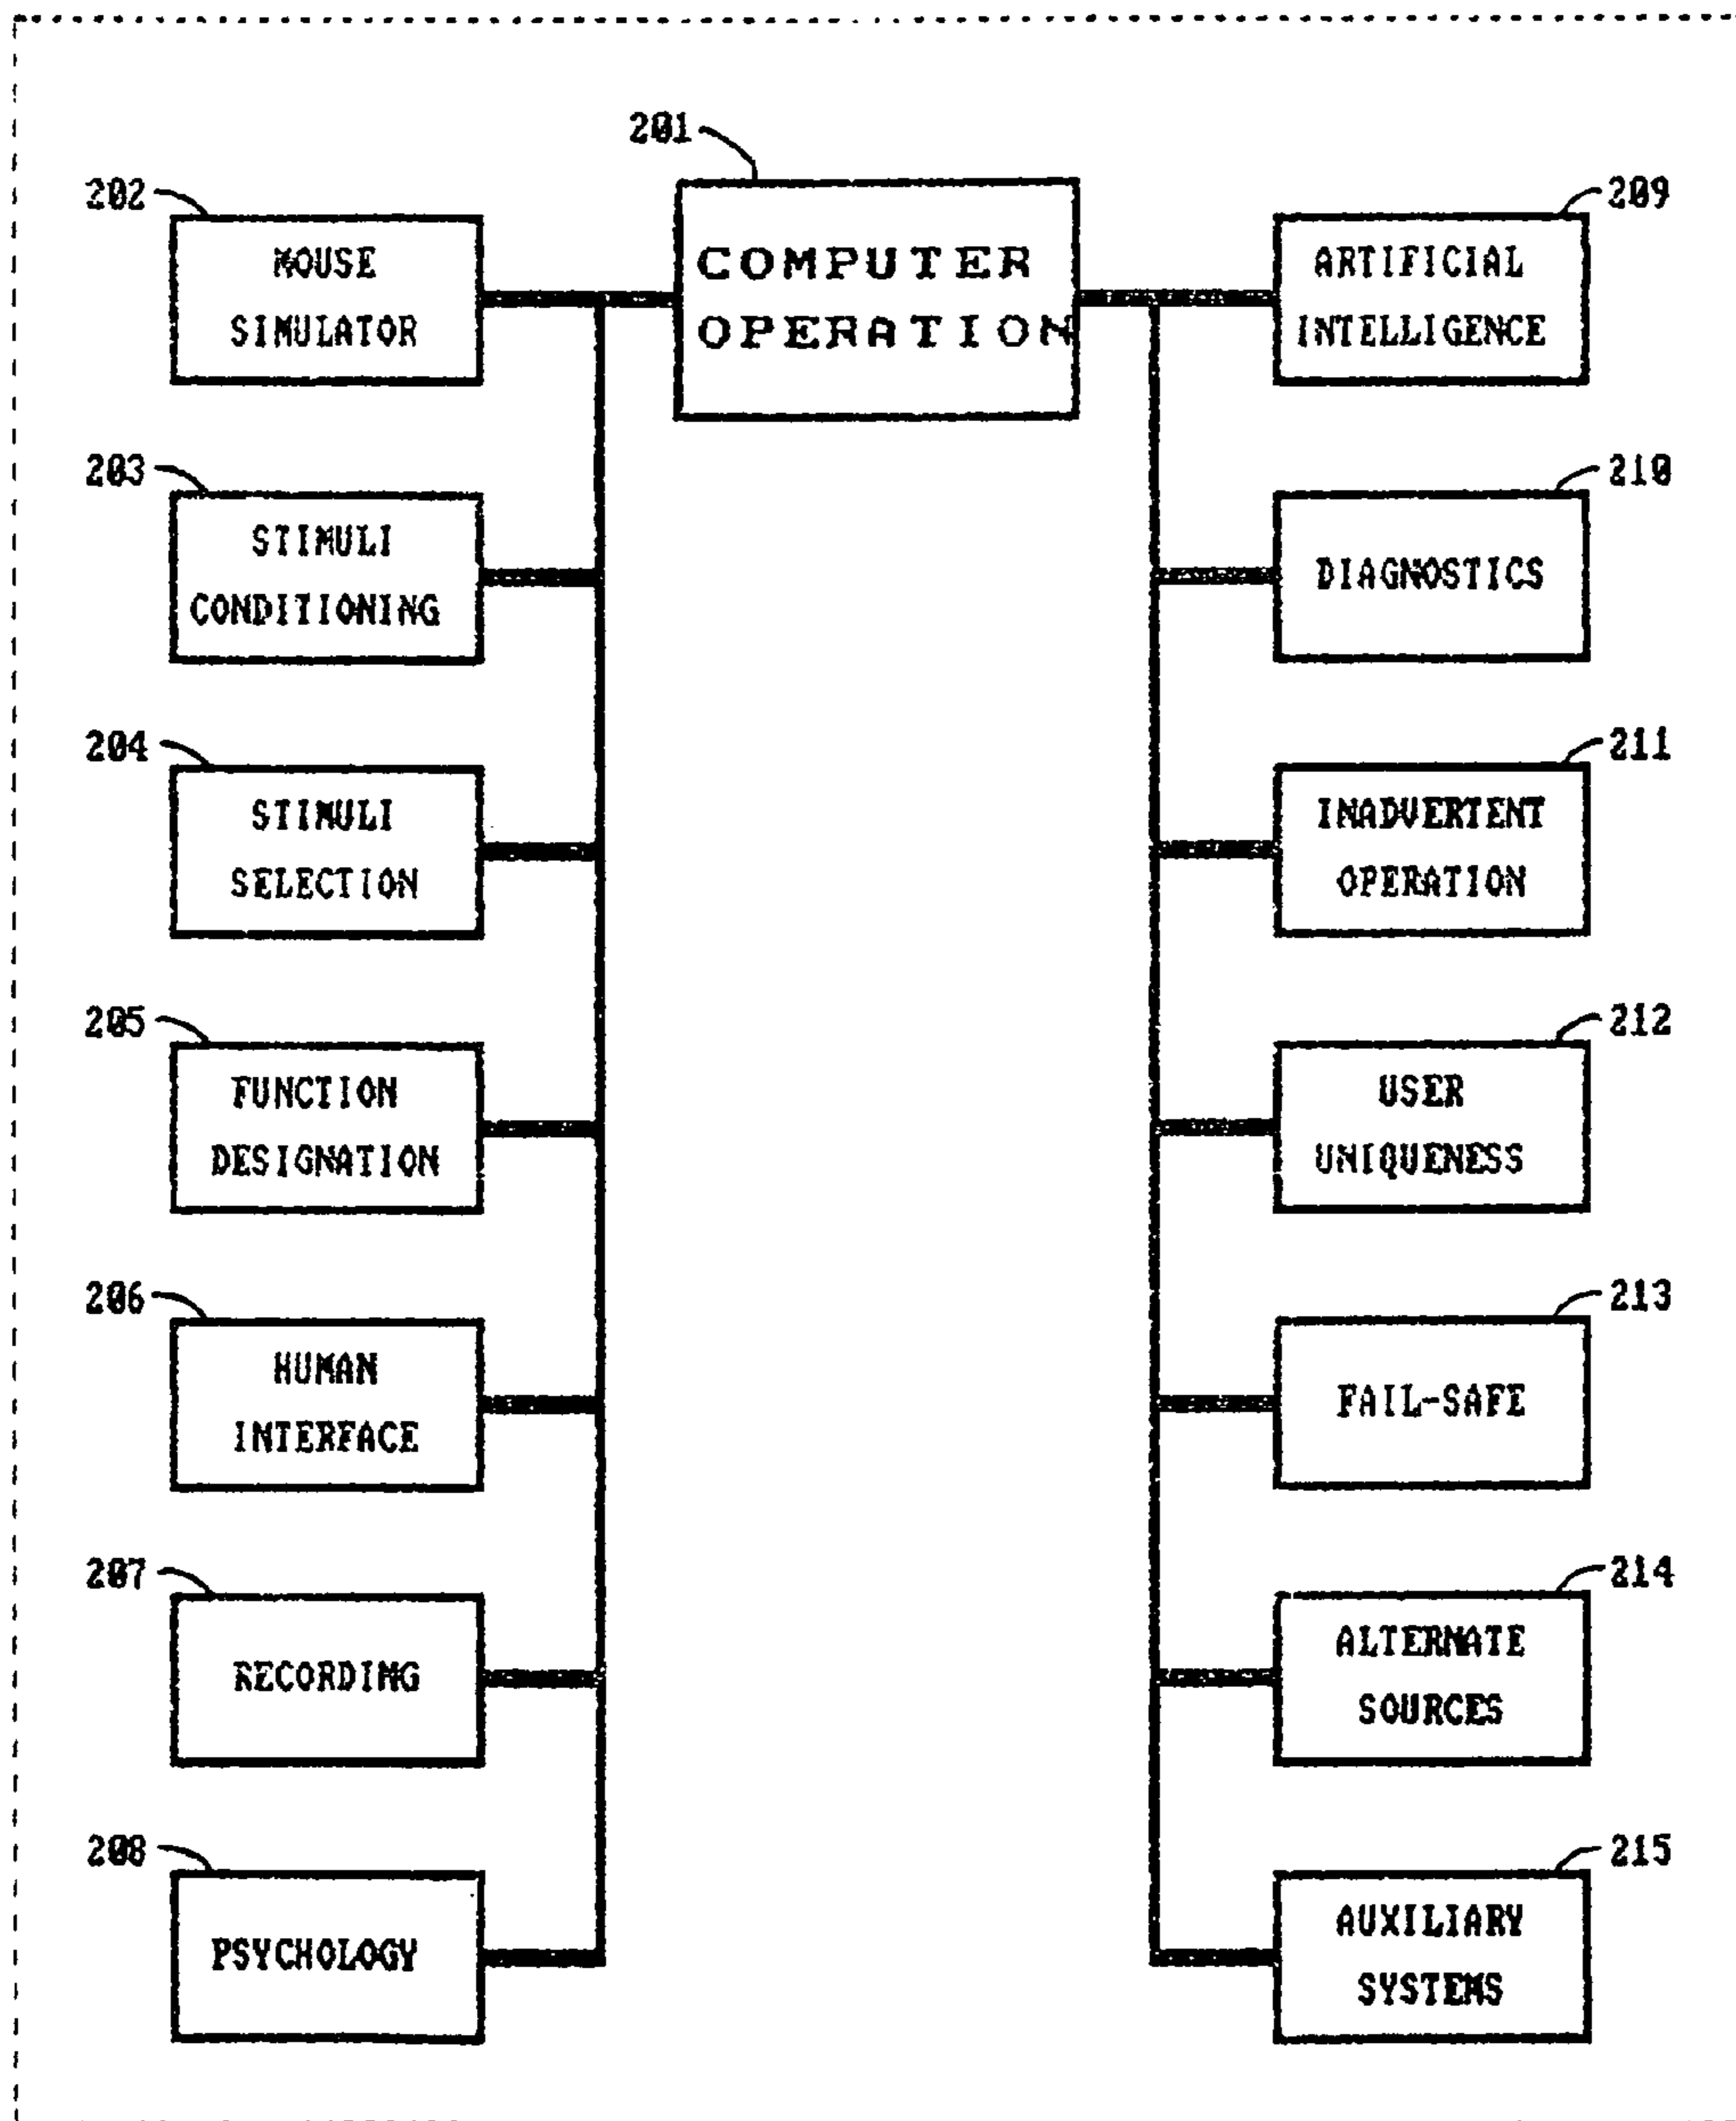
201
COMPUTER OPERATION

202
MOUSE SIMULATOR

203
STIMULI CONDITIONING

204
STIMULI SELECTION

205
FUNCTION DESIGNATION

206
HUMAN INTERFACE

207
RECORDING

208
PSYCHOLOGY

209
ARTIFICIAL INTELLIGENCE

210
DIAGNOSTICS

211
INADVERTENT OPERATION

212
USER UNIQUENESS

213
FAIL-SAFE

214
ALTERNATE SOURCES

215
AUXILIARY SYSTEMS